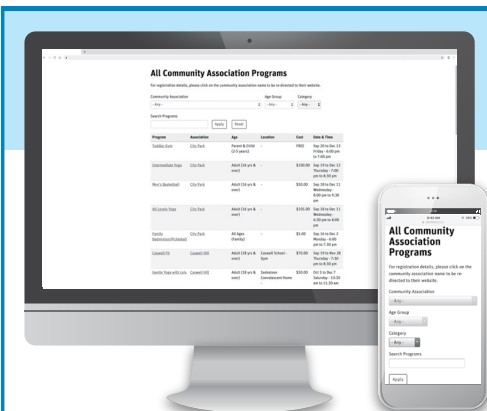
All Community Association Programs

For registration details, please click on the community association name to be re-directed to their website.

Community Association
- Any -

Age Group
- Any -

Category
- Any -

Search Programs

Apply Reset

| Program | Association | Age | Location | Cost | Date & Time |
|---|---|---|---|---|---|
| Toddler Gym | City Park | Parent & Child (2-5 years) | - | FREE | Sep 16 to Dec 13 Friday - 6:00 pm to 7:00 pm |
| Intermediate Yoga | City Park | Adult (16 yrs & over) | - | $100.00 | Sep 19 to Dec 12 Thursday - 7:00 pm to 8:30 pm |
| Men's Basketball | City Park | Adult (16 yrs & over) | - | $50.00 | Sep 30 to Dec 11 Wednesday - 8:00 pm to 9:30 pm |
| All Levels Yoga | City Park | Adult (16 yrs & over) | - | $105.00 | Sep 30 to Dec 11 Wednesday - 6:30 pm to 8:00 pm |
| Family Badminton/Pickleball | City Park | All Ages (Family) | - | $5.00 | Sep 16 to Dec 2 Monday - 6:00 pm to 7:30 pm |
| Caswell Fit | Caswell Hill | Adult (18 yrs & over) | Caswell School - Gym | $70.00 | Sep 19 to Nov 28 Thursday - 7:30 pm to 8:30 pm |
| Gentle Yoga with Lois | Caswell Hill | Adult (18 yrs & over) | Saskatoon Convalescent Home | $50.00 | Oct 5 to Nov 7 Saturday - 10:00 am to 11:30 am |

All Community Association Programs

For registration details, please click on the community association name to be re-directed to their website.

Community Association
- Any -

Age Group
- Any -

Category
- Any -

Search Programs

Apply